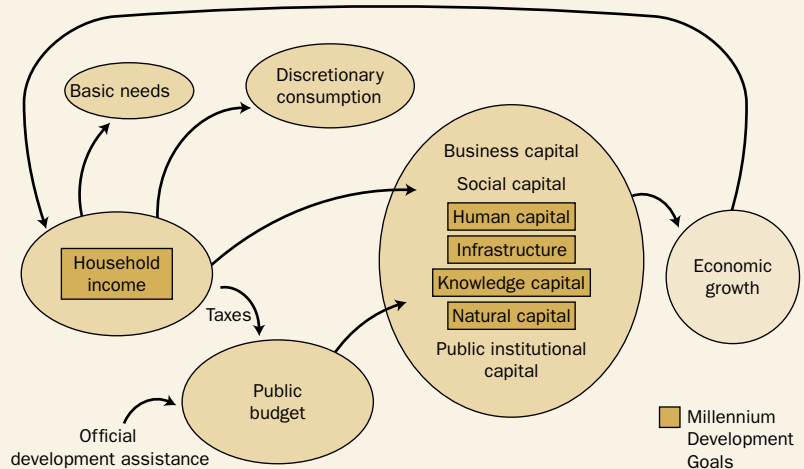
Basic needs

Discretionary consumption

Household income

Taxes

Public budget

Official development assistance

Business capital

Social capital

Human capital

Infrastructure

Knowledge capital

Natural capital

Public institutional capital

Economic growth

Millennium Development Goals